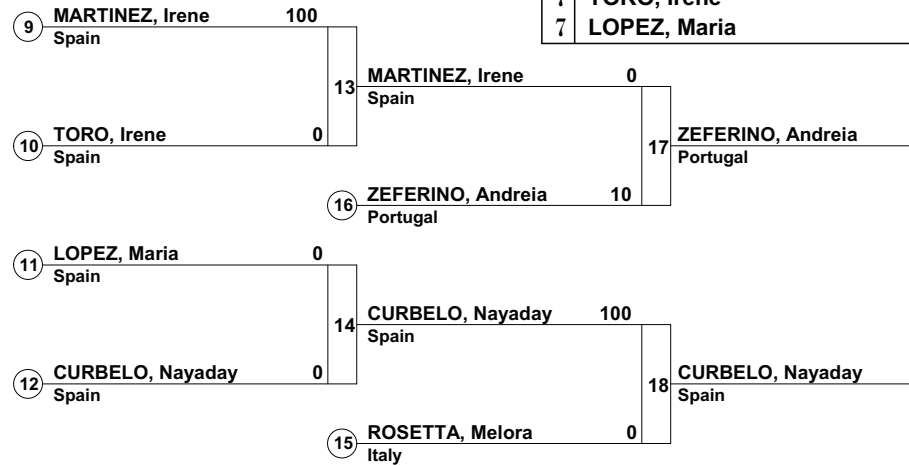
7 TORO, Irene
7 LOPEZ, Maria

9 MARTINEZ, Irene 100
Spain

10 TORO, Irene 0
Spain

13 MARTINEZ, Irene 0
Spain

16 ZEFERINO, Andreia 10
Portugal

17 ZEFERINO, Andreia
Portugal

11 LOPEZ, Maria 0
Spain

12 CURBELO, Nayaday 0
Spain

14 CURBELO, Nayaday 100
Spain

15 ROSETTA, Melora 0
Italy

18 CURBELO, Nayaday
Spain